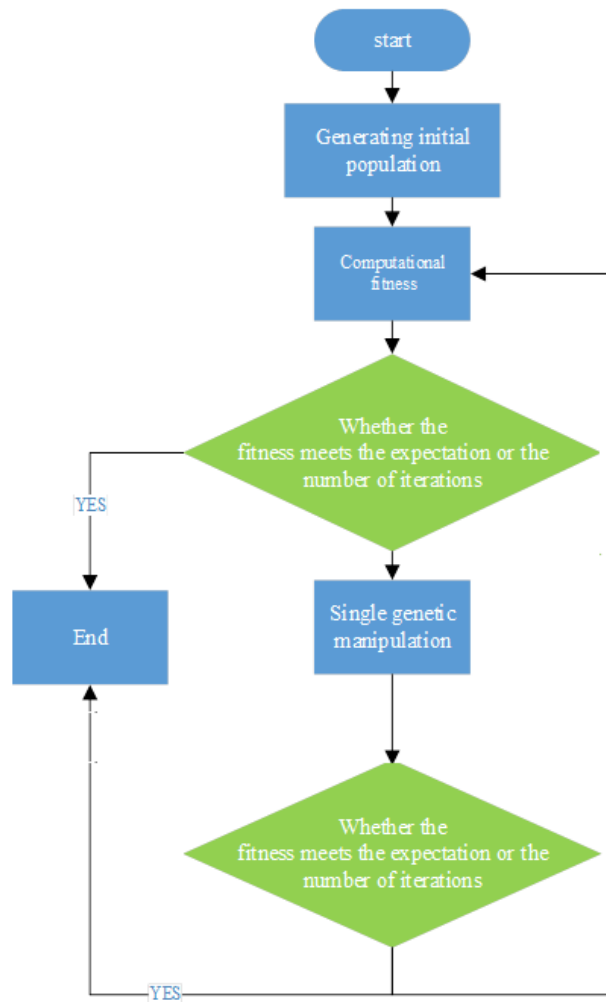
start

Generating initial population

Computational fitness

Whether the fitness meets the expectation or the number of iterations

YES

End

Single genetic manipulation

Whether the fitness meets the expectation or the number of iterations

YES